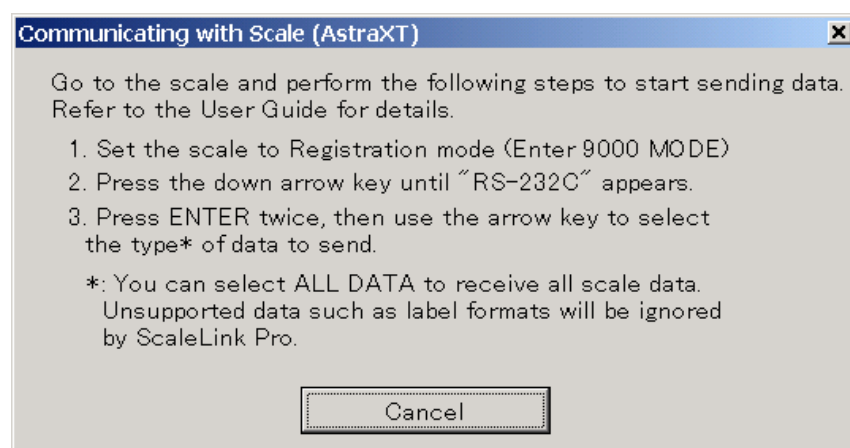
Communicating with Scale (AstraXT)

Go to the scale and perform the following steps to start sending data. Refer to the User Guide for details.

1. Set the scale to Registration mode (Enter 9000 MODE)

2. Press the down arrow key until "RS-232C" appears.

3. Press ENTER twice, then use the arrow key to select the type* of data to send.

*: You can select ALL DATA to receive all scale data. Unsupported data such as label formats will be ignored by ScaleLink Pro.

Cancel